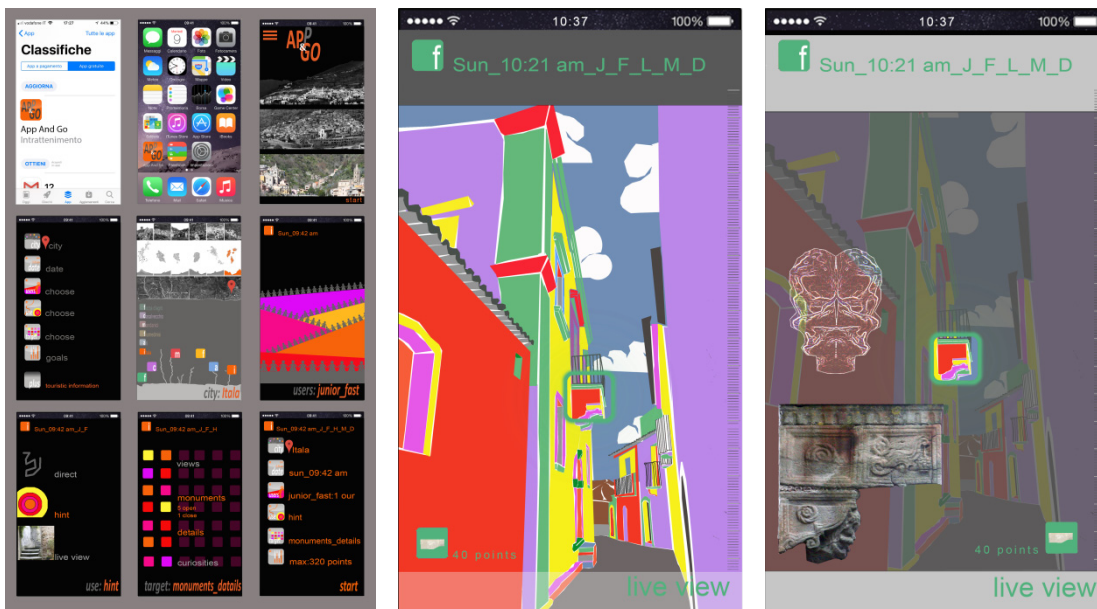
App
Tutte le app
Classifiche
App a pagamento
App gratuite
AGGIORNA
App And Go
Intrattenimento
OTTIENI
12

Messaggi
Calendario
Foto
Fotocamera
Meteo
Orologio
Mappe
Video
Note
Promemoria
Borsa
Game Center
iTunes Store
App Store
iBooks
Telefono
Mail
Safari
Musica

AP P GO
start

city
date
choose
choose
choose
goals
touristic information

city: Itala

Sun_09:42 am
users: junior_fast

Sun_09:42 am_J_F
direct
hint
live view
use: hint

Sun_09:42 am_J_F_H
views
monuments
5 open
1 close
details
curiosities
target: monuments_details

Sun_09:42 am_J_F_H_M_D
Itala
sun_09:42 am
junior_fast:1 our
hint
monuments_details
max:320 points
start

10:37
100%
Sun_10:21 am_J_F_L_M_D
40 points
live view

10:37
100%
Sun_10:21 am_J_F_L_M_D
40 points
live view